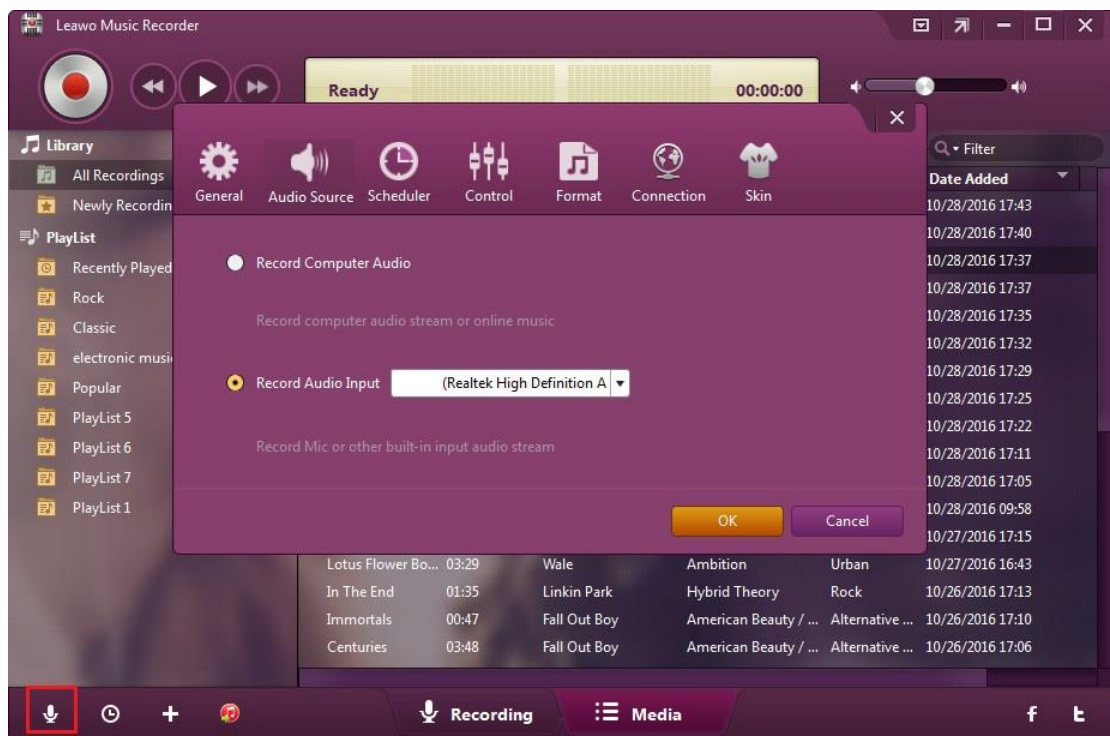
Leawo Music Recorder

Ready

00:00:00

Library

All Recordings

Newly Recordin

PlayList

Recently Played

Rock

Classic

electronic musi

Popular

PlayList 5

PlayList 6

PlayList 7

PlayList 1

General

Audio Source

Scheduler

Control

Format

Connection

Skin

Record Computer Audio

Record computer audio stream or online music

Record Audio Input

(Realtek High Definition A

Record Mic or other built-in input audio stream

OK

Cancel

Filter

Date Added

10/28/2016 17:43
10/28/2016 17:40
10/28/2016 17:37
10/28/2016 17:37
10/28/2016 17:35
10/28/2016 17:32
10/28/2016 17:29
10/28/2016 17:25
10/28/2016 17:22
10/28/2016 17:11
10/28/2016 17:05
10/28/2016 09:58
10/27/2016 17:15

| Lotus Flower Bo... | 03:29 | Wale | Ambition | Urban | 10/27/2016 16:43 |
|---|---|---|---|---|---|
| In The End | 01:35 | Linkin Park | Hybrid Theory | Rock | 10/26/2016 17:13 |
| Immortals | 00:47 | Fall Out Boy | American Beauty / ... | Alternative ... | 10/26/2016 17:10 |
| Centuries | 03:48 | Fall Out Boy | American Beauty / ... | Alternative ... | 10/26/2016 17:06 |

Recording

Media